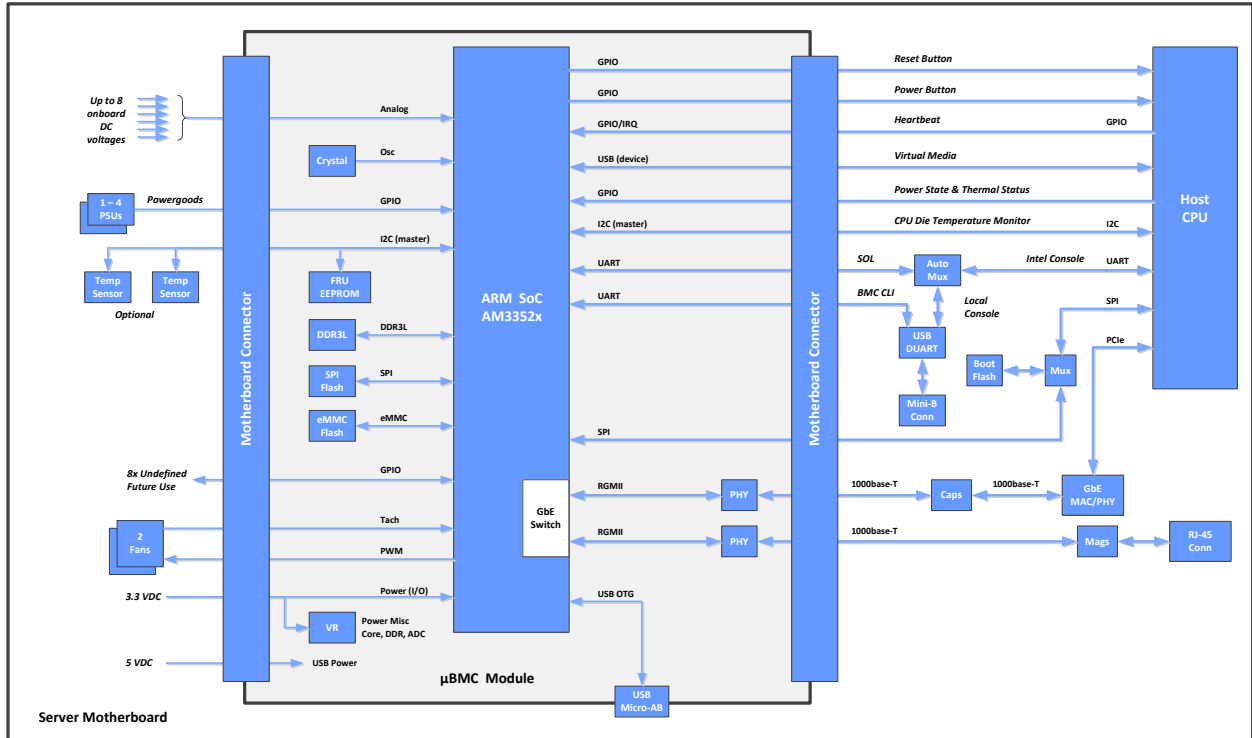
Up to 8 onboard DC voltages

1 ~ 4 PSUs

Powergoods

Temp Sensor

Temp Sensor

Optional

8x Undefined Future Use

2 Fans

3.3 VDC

5 VDC

Motherboard Connector

Analog

Crystal

Osc

GPIO

I2C (master)

FRU EEPROM

DDR3L

DDR3L

SPI Flash

SPI

eMMC Flash

eMMC

GPIO

Tach

PWM

Power (I/O)

VR

Power Misc Core, DDR, ADC

USB Power

ARM SoC AM3352x

GbE Switch

µBMC Module

GPIO

GPIO

GPIO/IRQ

USB (device)

GPIO

I2C (master)

UART

UART

SPI

RGMII

RGMII

USB OTG

USB Micro-AB

PHY

PHY

Motherboard Connector

Reset Button

Power Button

Heartbeat

GPIO

Virtual Media

Power State & Thermal Status

CPU Die Temperature Monitor

I2C

SOL

Auto Mux

Intel Console

UART

BMC CLI

Local Console

USB DUART

SPI

PCIe

Boot Flash

Mux

Mini-B Conn

Host CPU

1000base-T

Caps

1000base-T

GbE MAC/PHY

1000base-T

Mags

RJ-45 Conn

Server Motherboard